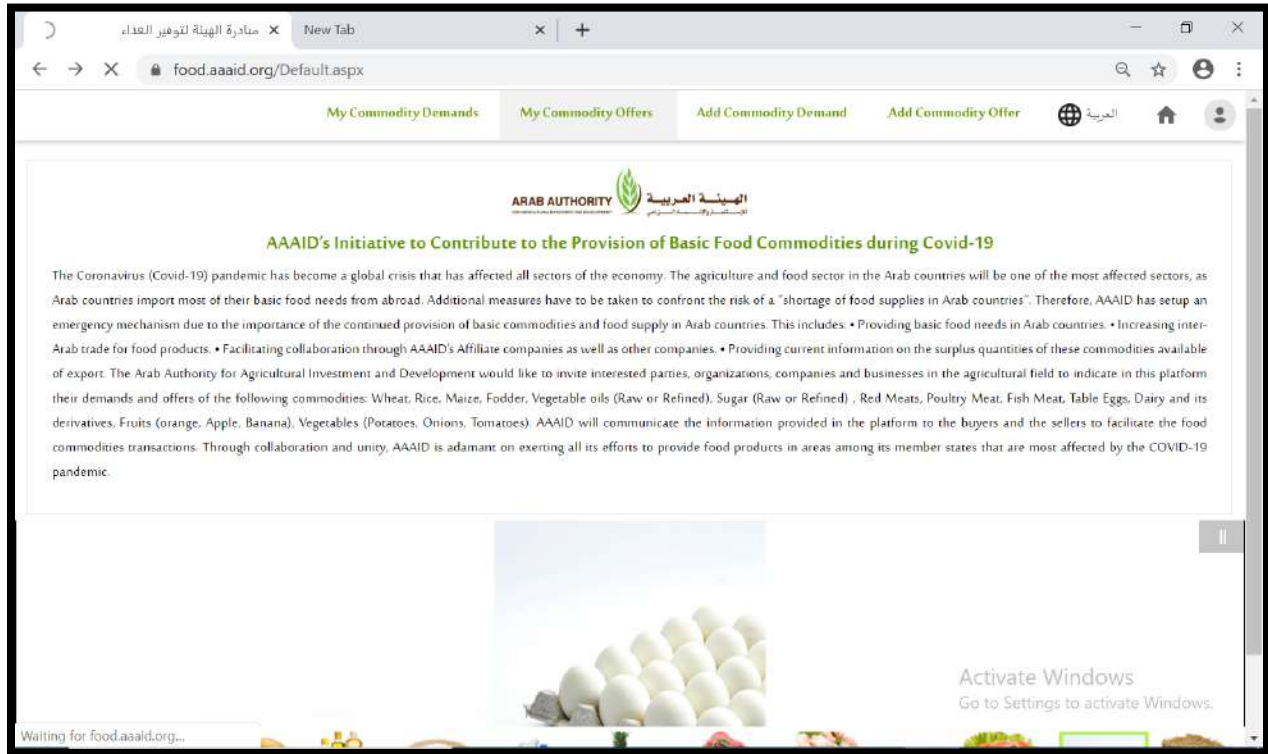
مبادرة الهيئة لتوفير الغذاء ×
New Tab ×
+
food.aaaid.org/Default.aspx

My Commodity Demands
My Commodity Offers
Add Commodity Demand
Add Commodity Offer
العربية

ARAB AUTHORITY
الهيئة العربية

AAAID's Initiative to Contribute to the Provision of Basic Food Commodities during Covid-19

The Coronavirus (Covid-19) pandemic has become a global crisis that has affected all sectors of the economy. The agriculture and food sector in the Arab countries will be one of the most affected sectors, as Arab countries import most of their basic food needs from abroad. Additional measures have to be taken to confront the risk of a "shortage of food supplies in Arab countries". Therefore, AAAID has setup an emergency mechanism due to the importance of the continued provision of basic commodities and food supply in Arab countries. This includes: • Providing basic food needs in Arab countries. • Increasing inter-Arab trade for food products. • Facilitating collaboration through AAAID's Affiliate companies as well as other companies. • Providing current information on the surplus quantities of these commodities available of export. The Arab Authority for Agricultural Investment and Development would like to invite interested parties, organizations, companies and businesses in the agricultural field to indicate in this platform their demands and offers of the following commodities: Wheat, Rice, Maize, Fodder, Vegetable oils (Raw or Refined), Sugar (Raw or Refined) , Red Meats, Poultry Meat, Fish Meat, Table Eggs, Dairy and its derivatives, Fruits (orange, Apple, Banana), Vegetables (Potatoes, Onions, Tomatoes). AAAID will communicate the information provided in the platform to the buyers and the sellers to facilitate the food commodities transactions. Through collaboration and unity, AAAID is adamant on exerting all its efforts to provide food products in areas among its member states that are most affected by the COVID-19 pandemic.

Activate Windows
Go to Settings to activate Windows.

Waiting for food.aaaid.org...